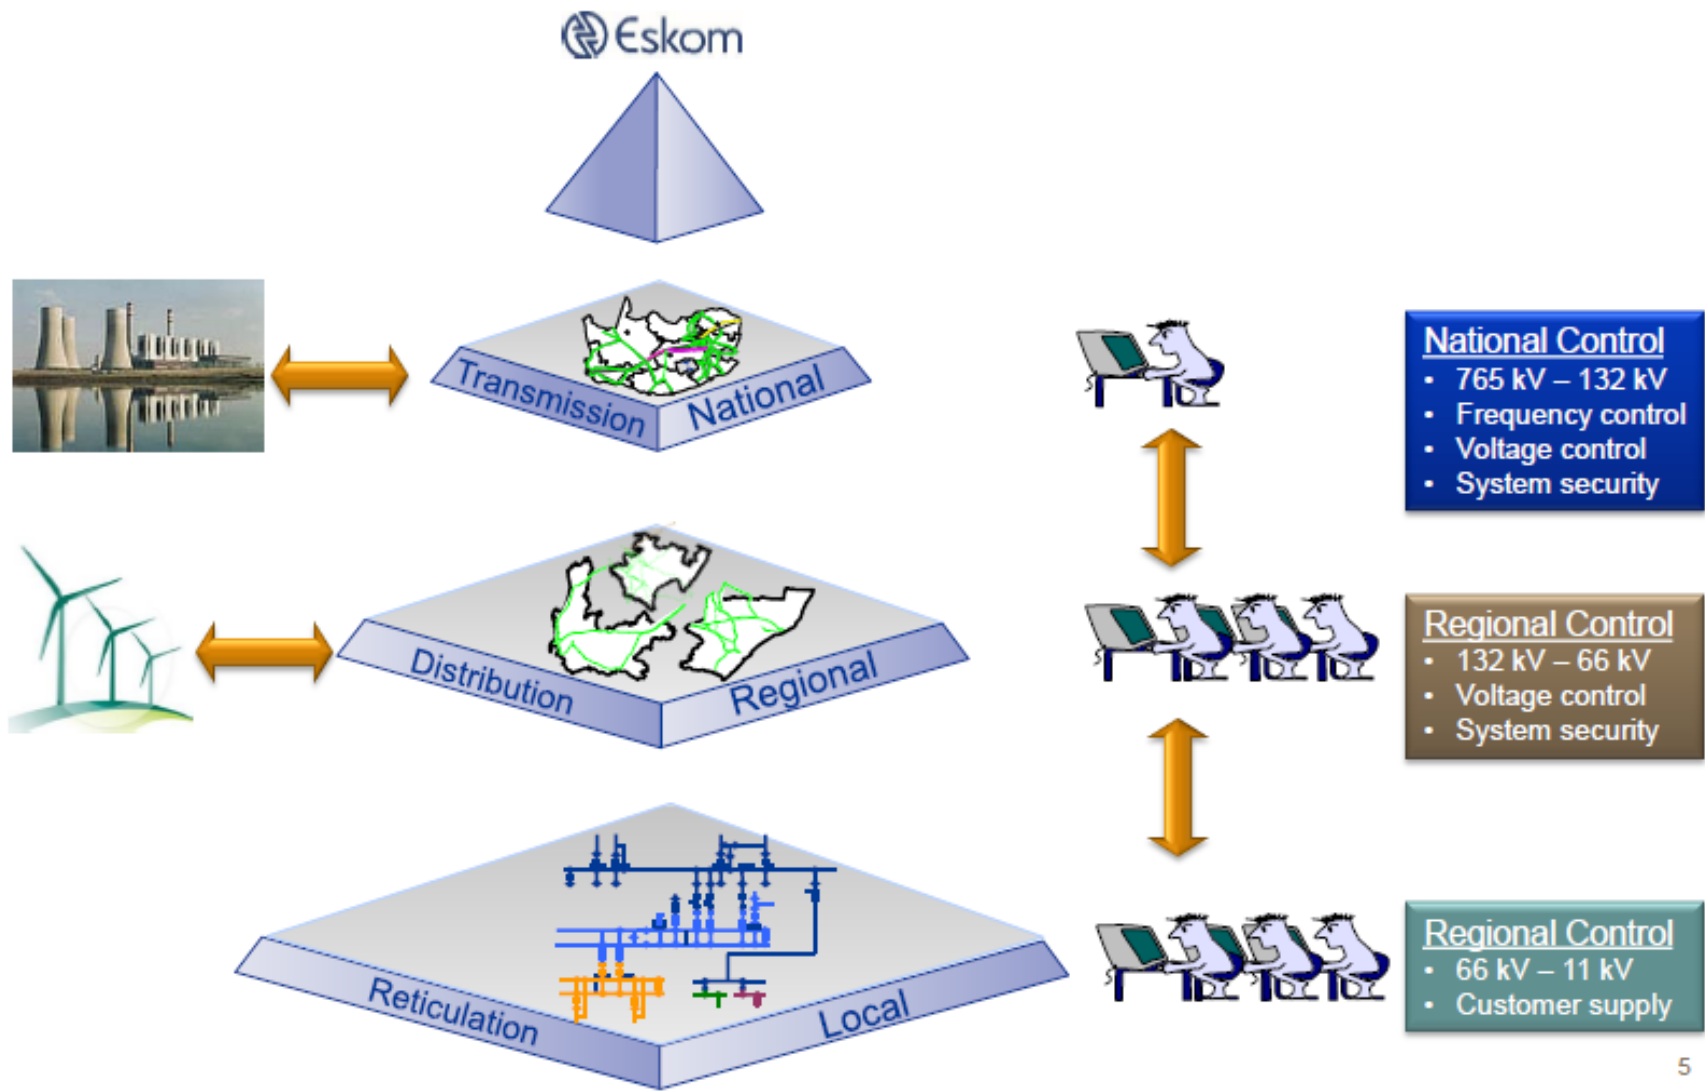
Eskom

Transmission
National

Distribution
Regional

Reticulation
Local

National Control
- 765 kV – 132 kV
- Frequency control
- Voltage control
- System security

Regional Control
- 132 kV – 66 kV
- Voltage control
- System security

Regional Control
- 66 kV – 11 kV
- Customer supply

5